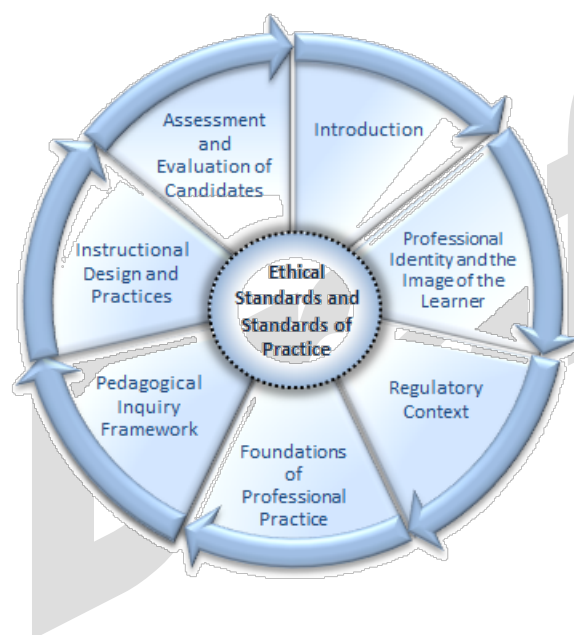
Introduction

Professional Identity and the Image of the Learner

Regulatory Context

Foundations of Professional Practice

Pedagogical Inquiry Framework

Instructional Design and Practices

Assessment and Evaluation of Candidates

Ethical Standards and Standards of Practice